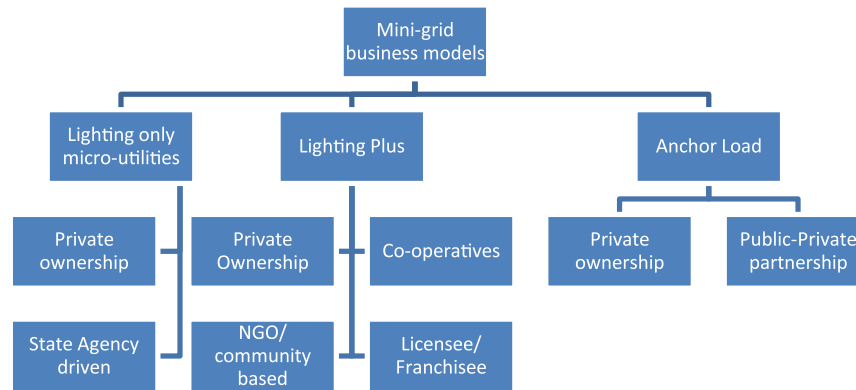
Mini-grid business models

Lighting only micro-utilities

Private ownership

State Agency driven

Lighting Plus

Private Ownership

NGO/ community based

Co-operatives

Licensee/ Franchisee

Anchor Load

Private ownership

Public-Private partnership